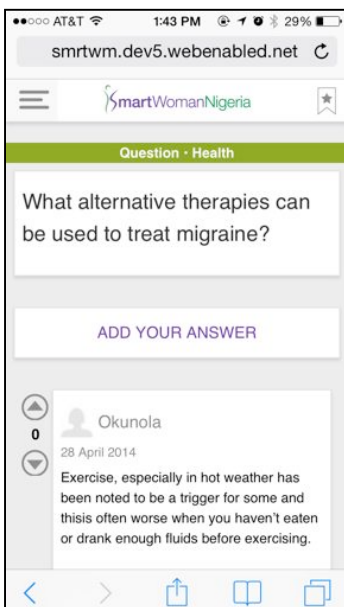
●●○○○ AT&T 1:43 PM 29%

smrtwm.dev5.webenabled.net

SmartWomanNigeria

Question · Health

What alternative therapies can be used to treat migraine?

ADD YOUR ANSWER

0

Okunola

28 April 2014

Exercise, especially in hot weather has been noted to be a trigger for some and thisis often worse when you haven't eaten or drank enough fluids before exercising.